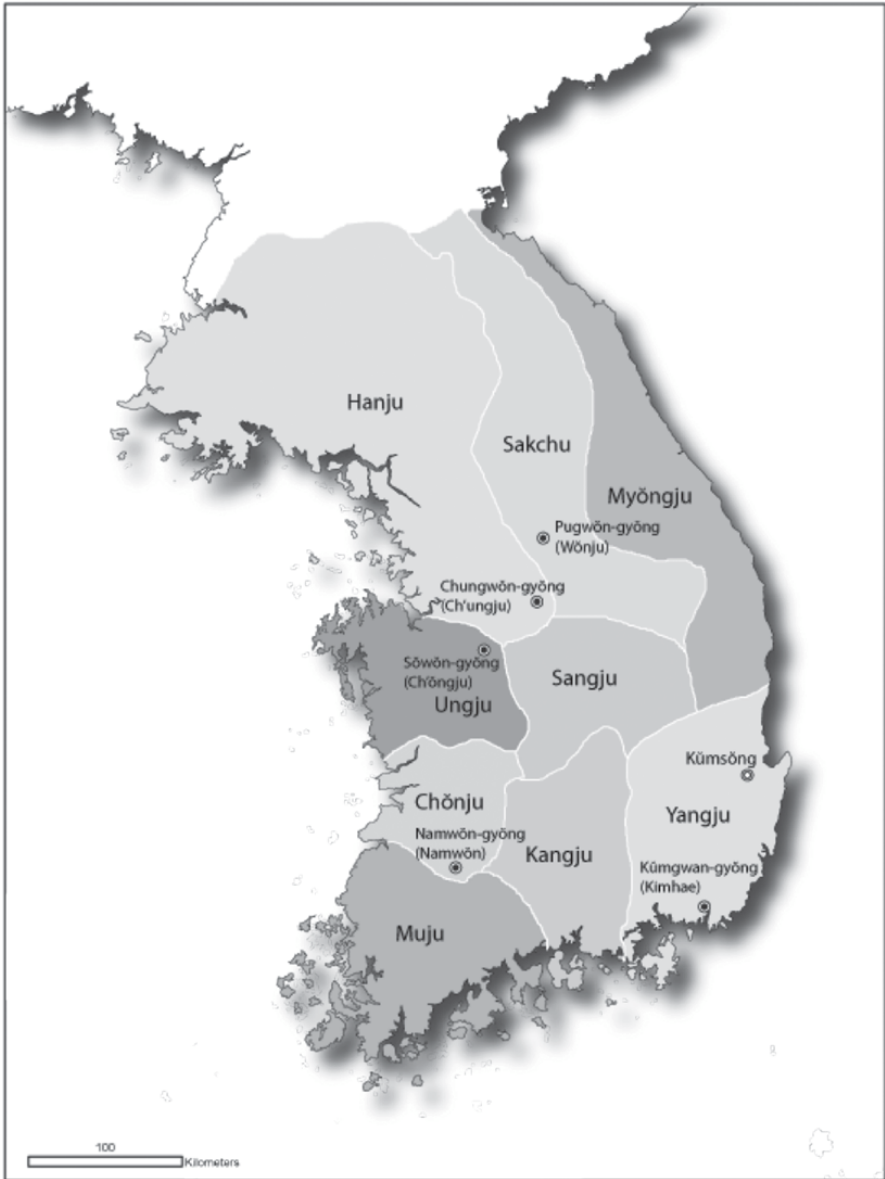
Hanju

Sakchu

Myŏngju

Pugwŏn-gyŏng (Wŏnju)

Chungwŏn-gyŏng (Ch'ungju)

Sŏwŏn-gyŏng (Ch'ŏngju)

Ungju

Sangju

Kŭmsŏng

Chŏnju

Yangju

Namwŏn-gyŏng (Namwŏn)

Kangju

Kŭmgwan-gyŏng (Kimhae)

Muju

100

Kilometers